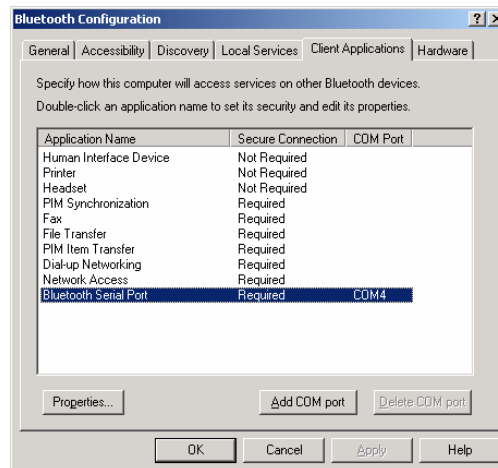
Bluetooth Configuration

?

General | Accessibility | Discovery | Local Services | Client Applications | Hardware

Specify how this computer will access services on other Bluetooth devices.

Double-click an application name to set its security and edit its properties.

| Application Name | Secure Connection | COM Port |
|---|---|---|
| Human Interface Device | Not Required | |
| Printer | Not Required | |
| Headset | Not Required | |
| PIM Synchronization | Required | |
| Fax | Required | |
| File Transfer | Required | |
| PIM Item Transfer | Required | |
| Dial-up Networking | Required | |
| Network Access | Required | |
| Bluetooth Serial Port | Required | COM4 |

Properties...

Add COM port

Delete COM port

OK

Cancel

Apply

Help